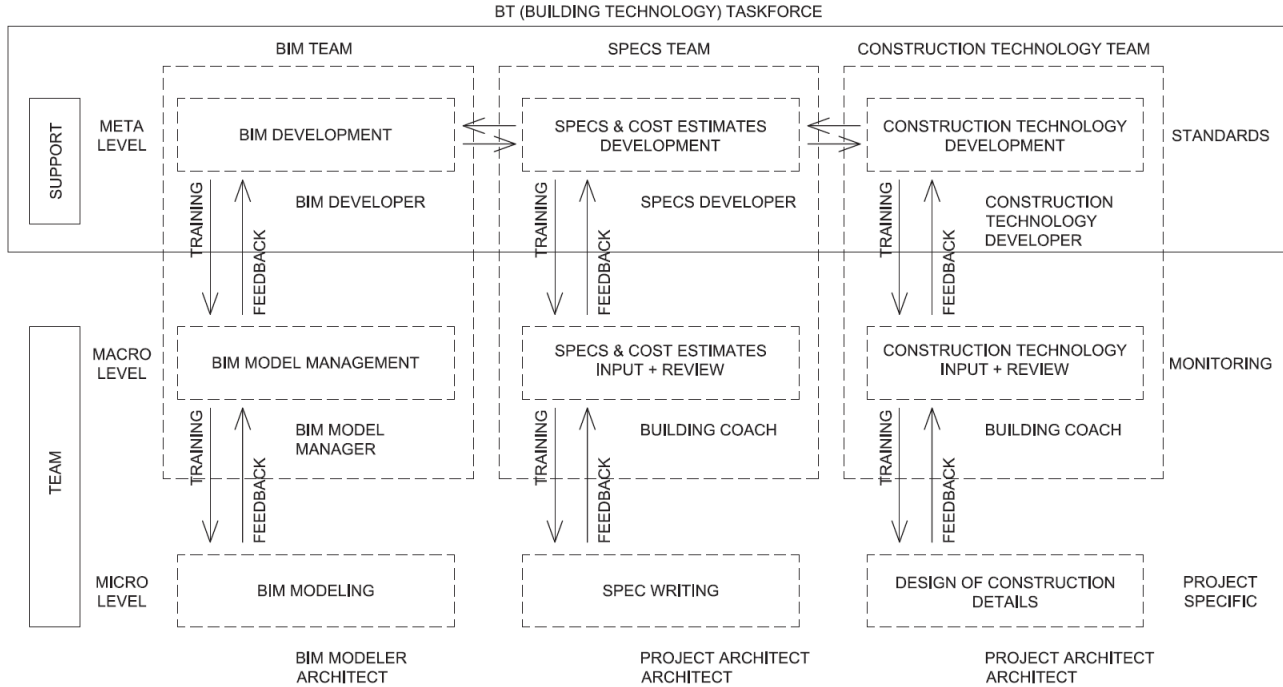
BT (BUILDING TECHNOLOGY) TASKFORCE

BIM TEAM

SPECS TEAM

CONSTRUCTION TECHNOLOGY TEAM

SUPPORT

META LEVEL

BIM DEVELOPMENT

SPECS & COST ESTIMATES DEVELOPMENT

CONSTRUCTION TECHNOLOGY DEVELOPMENT

STANDARDS

TRAINING

FEEDBACK

BIM DEVELOPER

TRAINING

FEEDBACK

SPECS DEVELOPER

TRAINING

FEEDBACK

CONSTRUCTION TECHNOLOGY DEVELOPER

TEAM

MACRO LEVEL

BIM MODEL MANAGEMENT

SPECS & COST ESTIMATES INPUT + REVIEW

CONSTRUCTION TECHNOLOGY INPUT + REVIEW

MONITORING

TRAINING

FEEDBACK

BIM MODEL MANAGER

TRAINING

FEEDBACK

BUILDING COACH

TRAINING

FEEDBACK

BUILDING COACH

MICRO LEVEL

BIM MODELING

SPEC WRITING

DESIGN OF CONSTRUCTION DETAILS

PROJECT SPECIFIC

BIM MODELER ARCHITECT

PROJECT ARCHITECT ARCHITECT

PROJECT ARCHITECT ARCHITECT